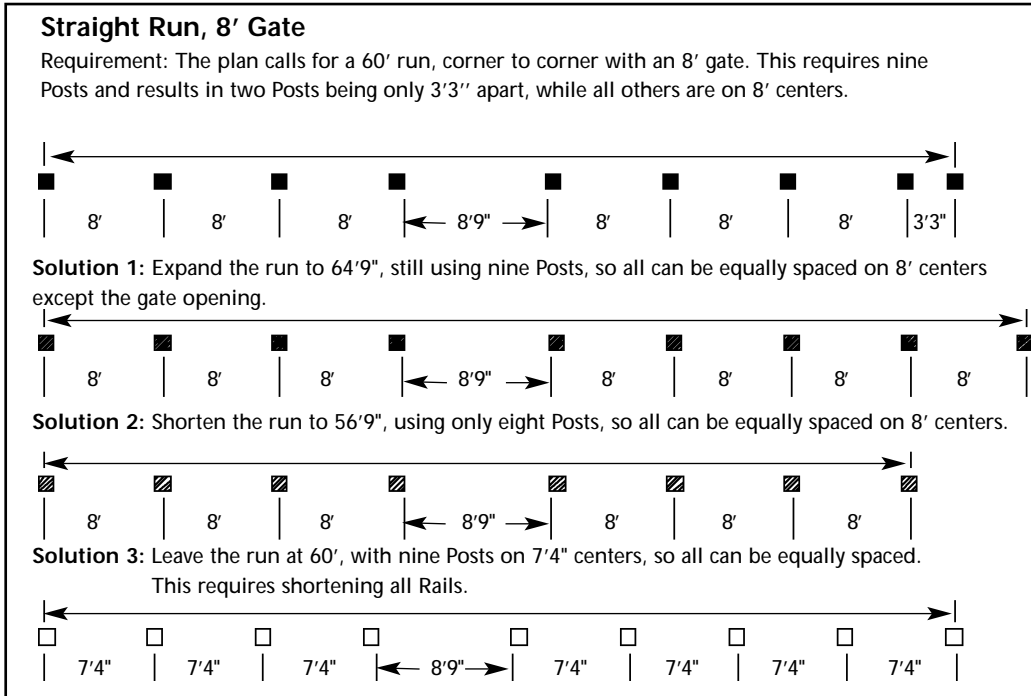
**Straight Run, 8′ Gate**

Requirement: The plan calls for a 60′ run, corner to corner with an 8′ gate. This requires nine Posts and results in two Posts being only 3′3′′ apart, while all others are on 8′ centers.

8′ 8′ 8′ 8′9" 8′ 8′ 8′ 3′3"

**Solution 1:** Expand the run to 64′9", still using nine Posts, so all can be equally spaced on 8′ centers except the gate opening.

8′ 8′ 8′ 8′9" 8′ 8′ 8′ 8′

**Solution 2:** Shorten the run to 56′9", using only eight Posts, so all can be equally spaced on 8′ centers.

8′ 8′ 8′ 8′9" 8′ 8′ 8′

**Solution 3:** Leave the run at 60′, with nine Posts on 7′4" centers, so all can be equally spaced. This requires shortening all Rails.

7′4" 7′4" 7′4" 8′9" 7′4" 7′4" 7′4" 7′4"